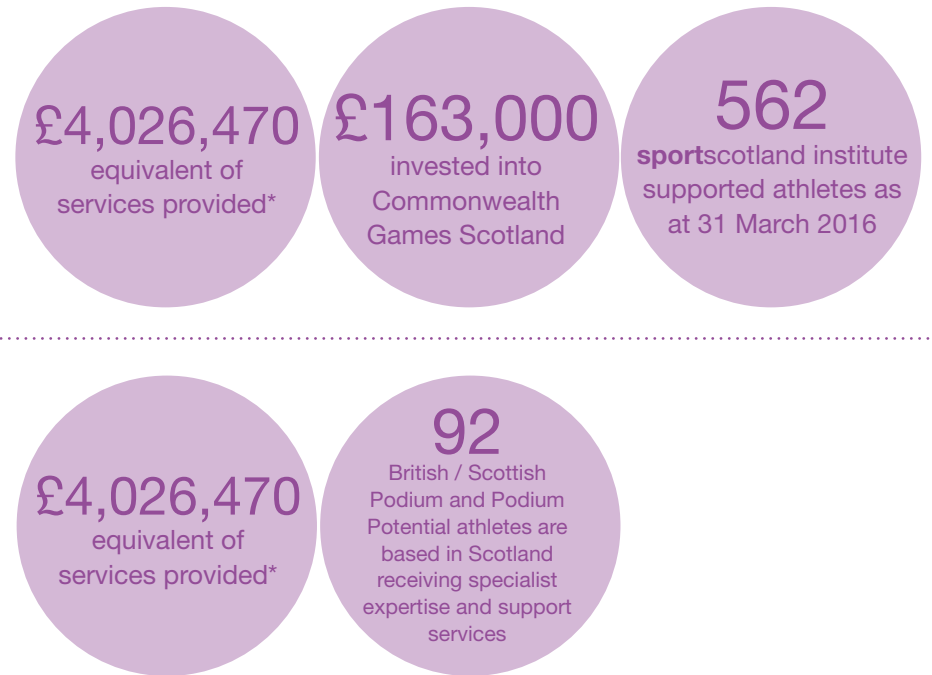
£4,026,470
equivalent of services provided*

£163,000
invested into Commonwealth Games Scotland

562
**sport**scotland institute supported athletes as at 31 March 2016

£4,026,470
equivalent of services provided*

92
British / Scottish Podium and Podium Potential athletes are based in Scotland receiving specialist expertise and support services